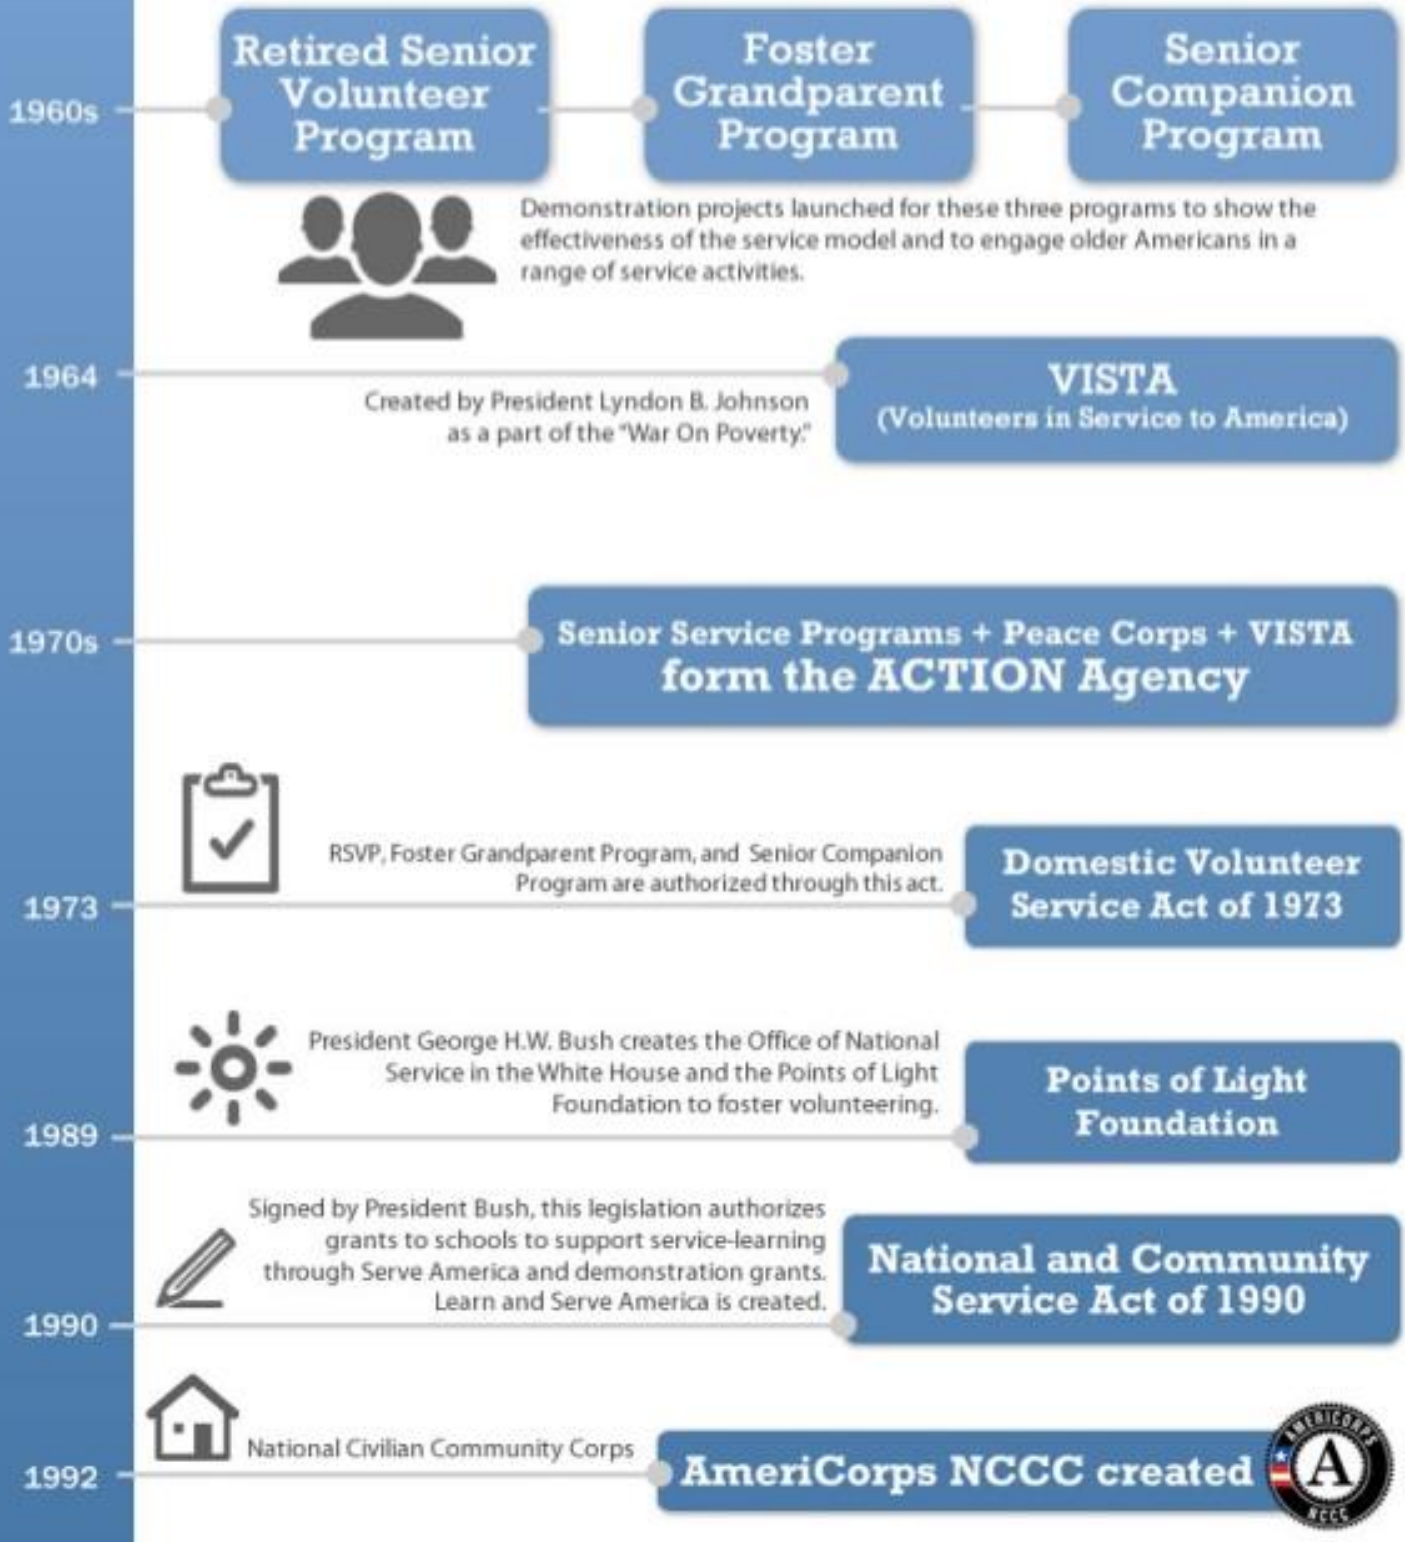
1960s

Retired Senior Volunteer Program

Foster Grandparent Program

Senior Companion Program

Demonstration projects launched for these three programs to show the effectiveness of the service model and to engage older Americans in a range of service activities.

1964

Created by President Lyndon B. Johnson as a part of the "War On Poverty."

VISTA
(Volunteers in Service to America)

1970s

Senior Service Programs + Peace Corps + VISTA form the ACTION Agency

RSVP, Foster Grandparent Program, and Senior Companion Program are authorized through this act.

1973

Domestic Volunteer Service Act of 1973

President George H.W. Bush creates the Office of National Service in the White House and the Points of Light Foundation to foster volunteering.

1989

Points of Light Foundation

Signed by President Bush, this legislation authorizes grants to schools to support service-learning through Serve America and demonstration grants. Learn and Serve America is created.

1990

National and Community Service Act of 1990

National Civilian Community Corps

1992

AmeriCorps NCCC created

AMERICORPS A NCCC